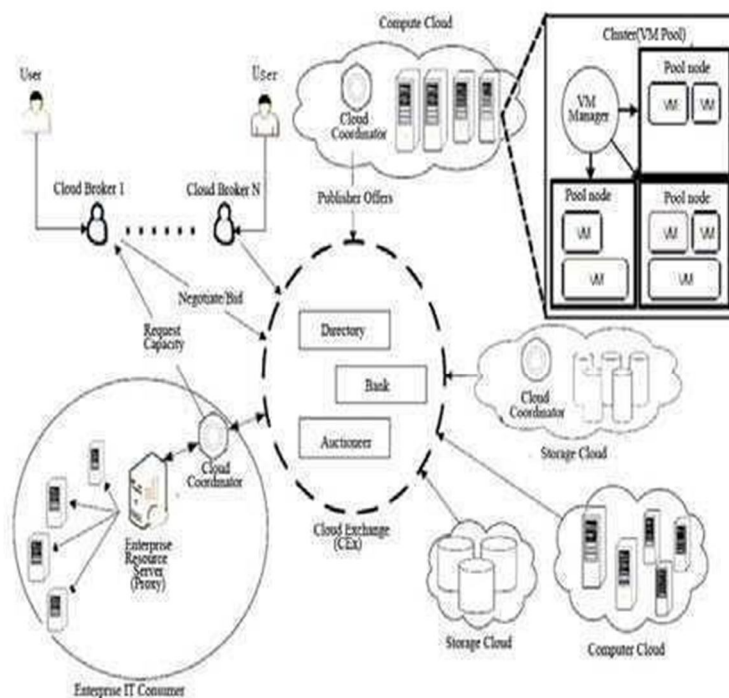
Compute Cloud

Cluster(VM Pool)

User

User

Cloud Coordinator

VM Manager

Pool node

VM

VM

Cloud Broker 1

Cloud Broker N

Publisher Offers

Pool node

VM

VM

Pool node

VM

VM

VM

Negotiate/Bid

Directory

Request Capacity

Bank

Cloud Coordinator

Auctioneer

Storage Cloud

Cloud Coordinator

Enterprise Resource Server (Proxy)

Cloud Exchange (CEx)

Storage Cloud

Computer Cloud

Enterprise IT Consumer